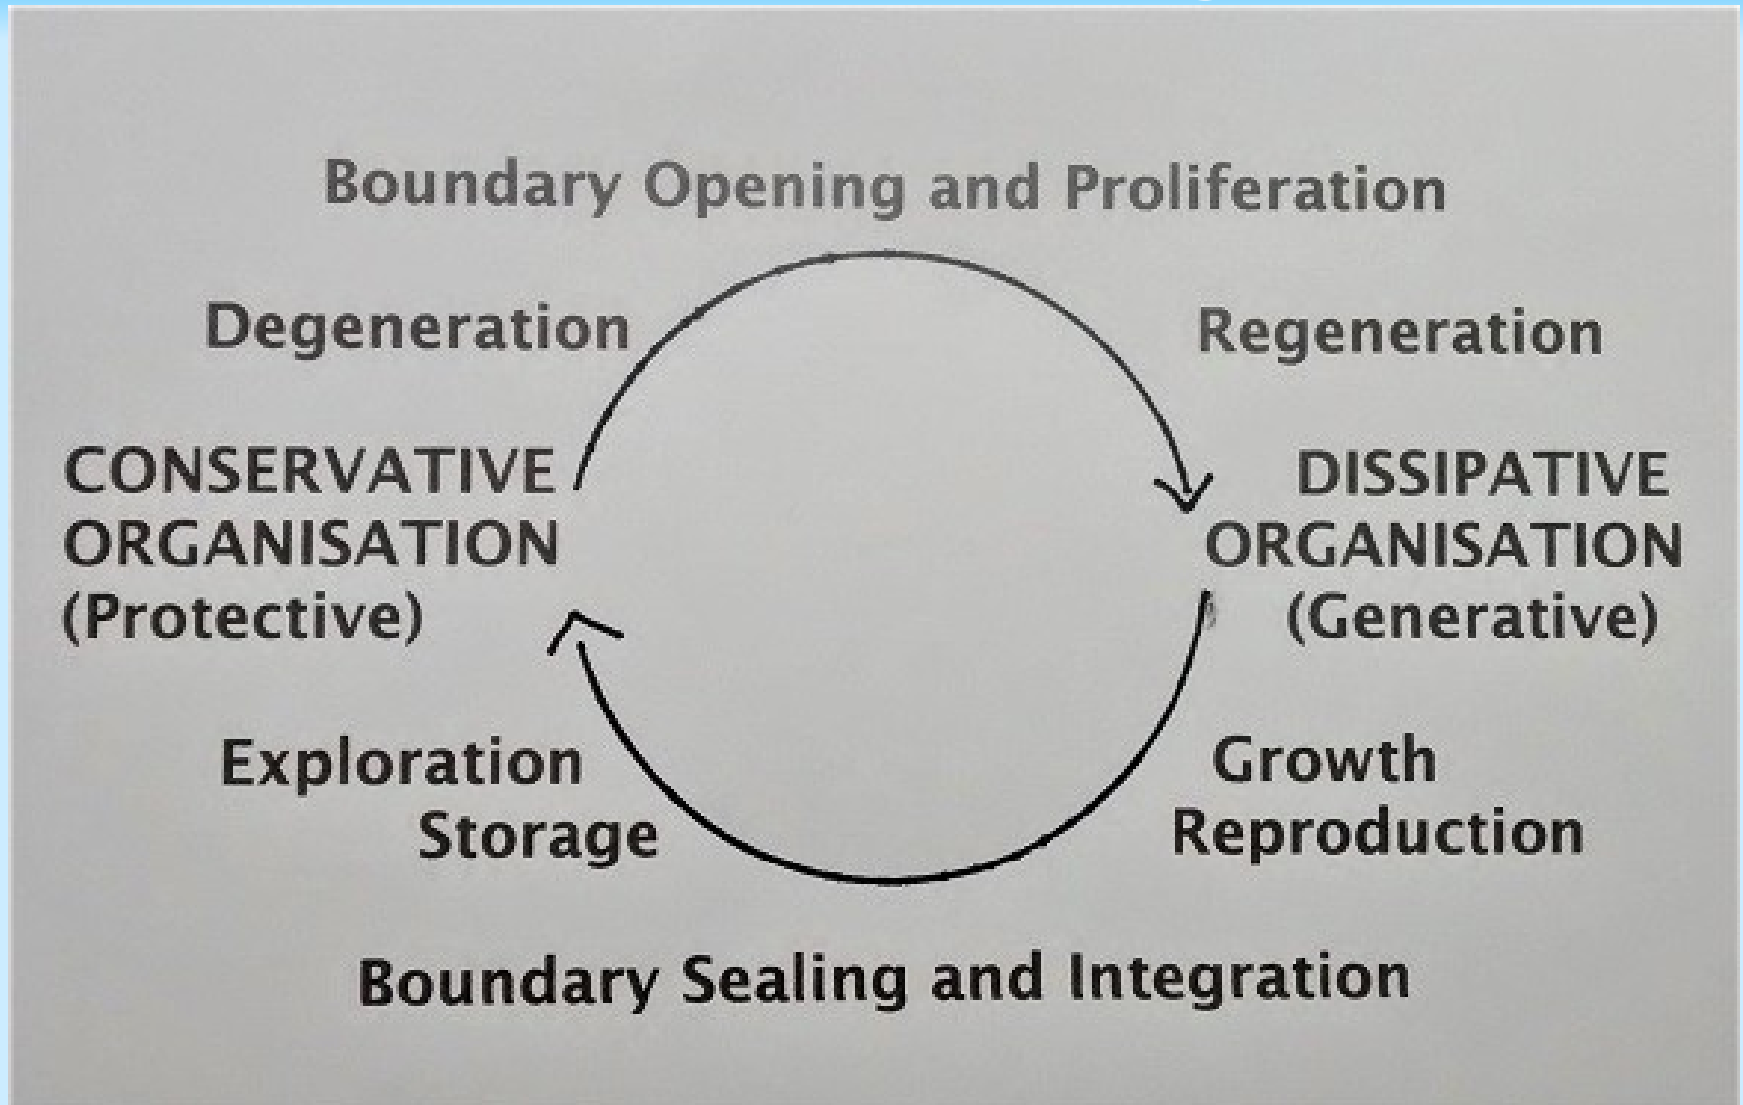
Boundary Opening and Proliferation

Degeneration

Regeneration

CONSERVATIVE ORGANISATION (Protective)

DISSIPATIVE ORGANISATION (Generative)

Exploration Storage

Growth Reproduction

Boundary Sealing and Integration